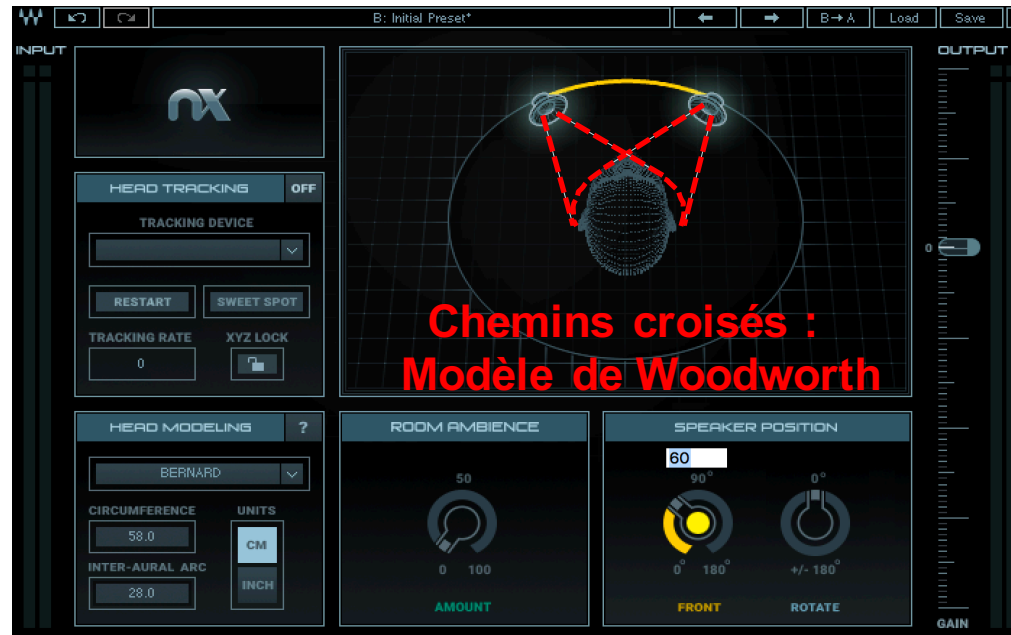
B: Initial Preset*

B→A Load Save

INPUT

OUTPUT

nx

HEAD TRACKING OFF

TRACKING DEVICE

RESTART SWEET SPOT

TRACKING RATE XYZ LOCK

0

Chemins croisés : Modèle de Woodworth

0

HEAD MODELING ?

BERNARD

CIRCUMFERENCE UNITS

58.0 CM

INTER-AURAL ARC INCH

28.0

ROOM AMBIENCE

50

0 100

AMOUNT

SPEAKER POSITION

60

90°

0° 180°

FRONT

0°

+/- 180°

ROTATE

GAIN